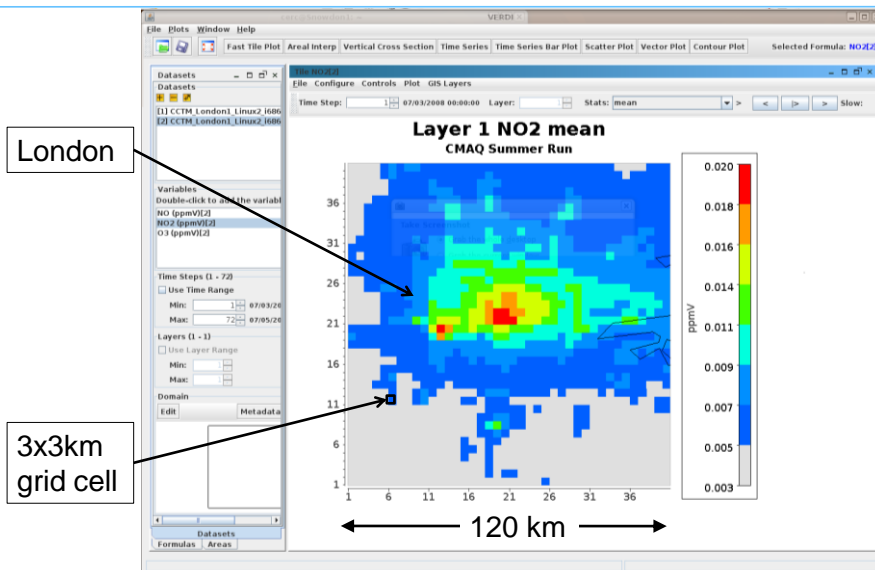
VERDI

File Plots Window Help

Fast Tile Plot | Areal Interp | Vertical Cross Section | Time Series | Time Series Bar Plot | Scatter Plot | Vector Plot | Contour Plot | Selected Formula: NO2[2]

Datasets

Datasets

[1] CCTM_London1_Linux2_i686
[2] CCTM_London1_Linux2_i686

Variables
Double-click to add the variable
NO (ppmV)[2]
NO2 (ppmV)[2]
O3 (ppmV)[2]

Time Steps (1 - 72)
Use Time Range
Min: 1 07/03/20
Max: 72 07/05/20

Layers (1 - 1)
Use Layer Range
Min:
Max:

Domain
Edit | Metadata

Datasets
Formulas | Areas

Tile NO2[2]
File Configure Controls Plot GIS Layers
Time Step: 1 07/03/2008 00:00:00 Layer: Stats: mean | < | |> | > | Slow:

Layer 1 NO2 mean
CMAQ Summer Run

36
31
26
21
16
11
6
1
1 6 11 16 21 26 31 36

0.020
0.018
0.016
0.014
0.011
0.009
0.007
0.005
0.003
ppmV

London

3x3km grid cell

120 km